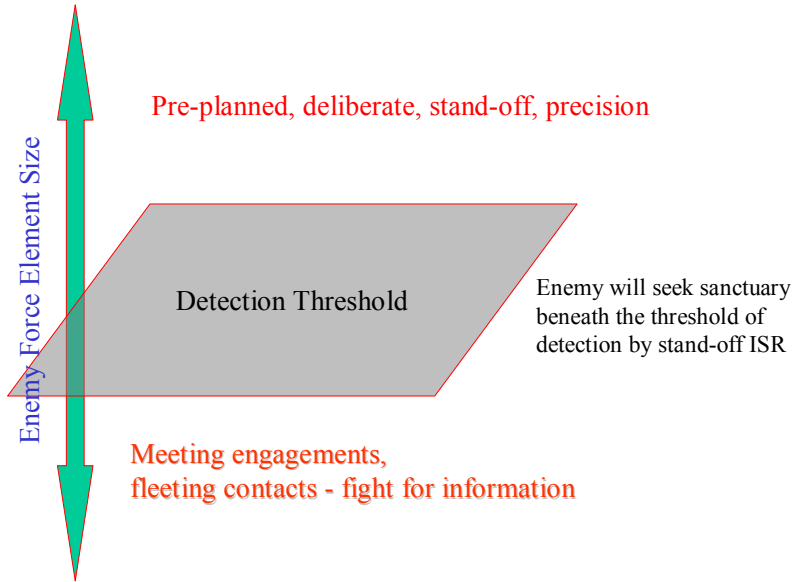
Enemy Force Element Size

Pre-planned, deliberate, stand-off, precision

Detection Threshold

Enemy will seek sanctuary beneath the threshold of detection by stand-off ISR

Meeting engagements,
fleeting contacts - fight for information